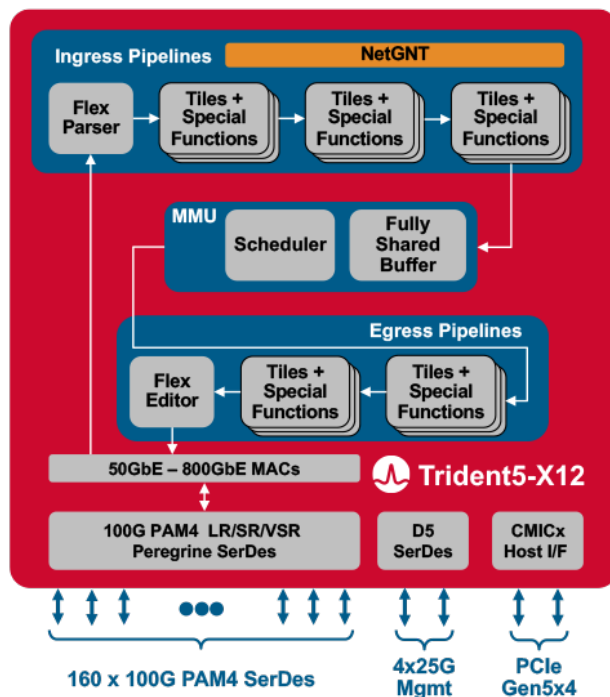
Ingress Pipelines

NetGNT

Flex Parser

Tiles + Special Functions

Tiles + Special Functions

Tiles + Special Functions

MMU

Scheduler

Fully Shared Buffer

Egress Pipelines

Flex Editor

Tiles + Special Functions

Tiles + Special Functions

50GbE – 800GbE MACs

Trident5-X12

100G PAM4 LR/SR/VSR Peregrine SerDes

D5 SerDes

CMICx Host I/F

160 x 100G PAM4 SerDes

4x25G Mgmt

PCIe Gen5x4